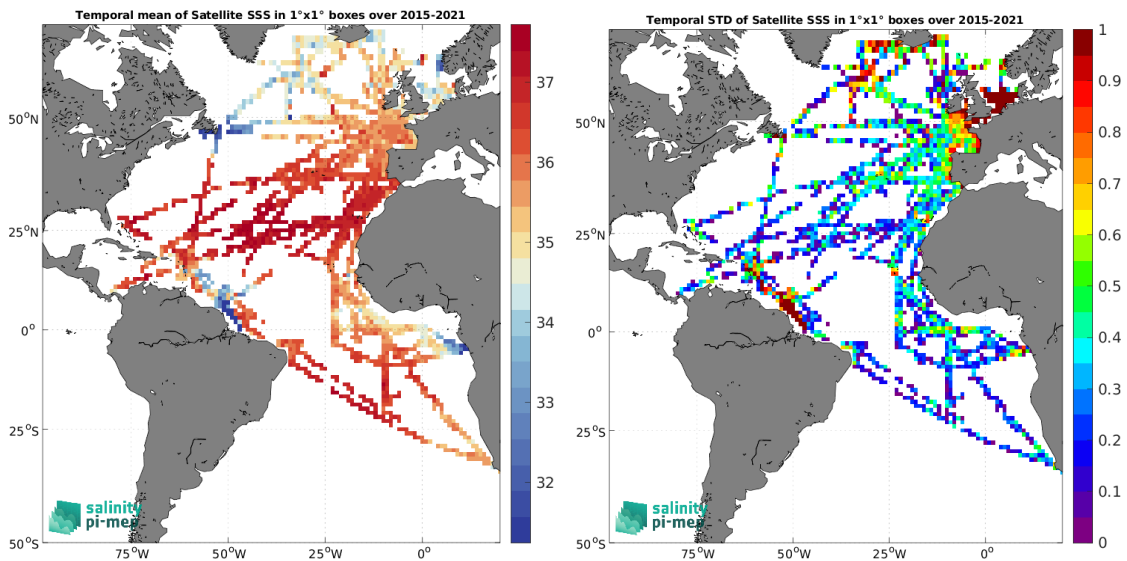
Temporal mean of Satellite SSS in 1°x1° boxes over 2015-2021

50°N
25°N
0°
25°S
50°S
75°W 50°W 25°W 0°

37
36
35
34
33
32

salinity
pi-mep

Temporal STD of Satellite SSS in 1°x1° boxes over 2015-2021

50°N
25°N
0°
25°S
50°S
75°W 50°W 25°W 0°

1
0.9
0.8
0.7
0.6
0.5
0.4
0.3
0.2
0.1
0

salinity
pi-mep